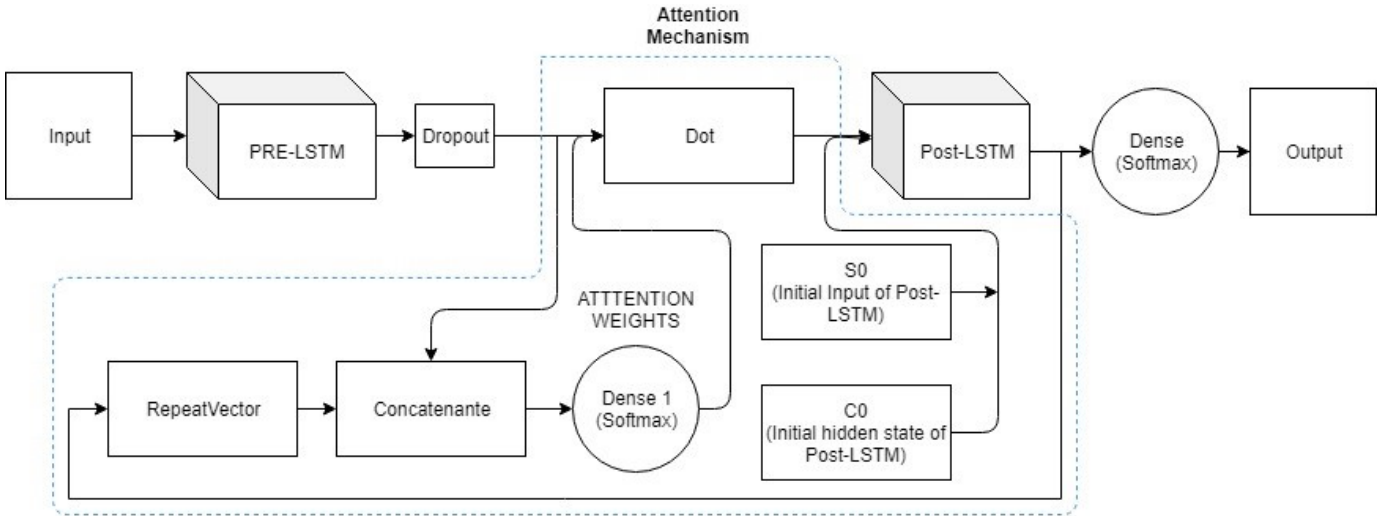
Attention Mechanism

Input

PRE-LSTM

Dropout

Dot

Post-LSTM

Dense (Softmax)

Output

S0 (Initial Input of Post-LSTM)

ATTTENTION WEIGHTS

RepeatVector

Concatenante

Dense 1 (Softmax)

C0 (Initial hidden state of Post-LSTM)